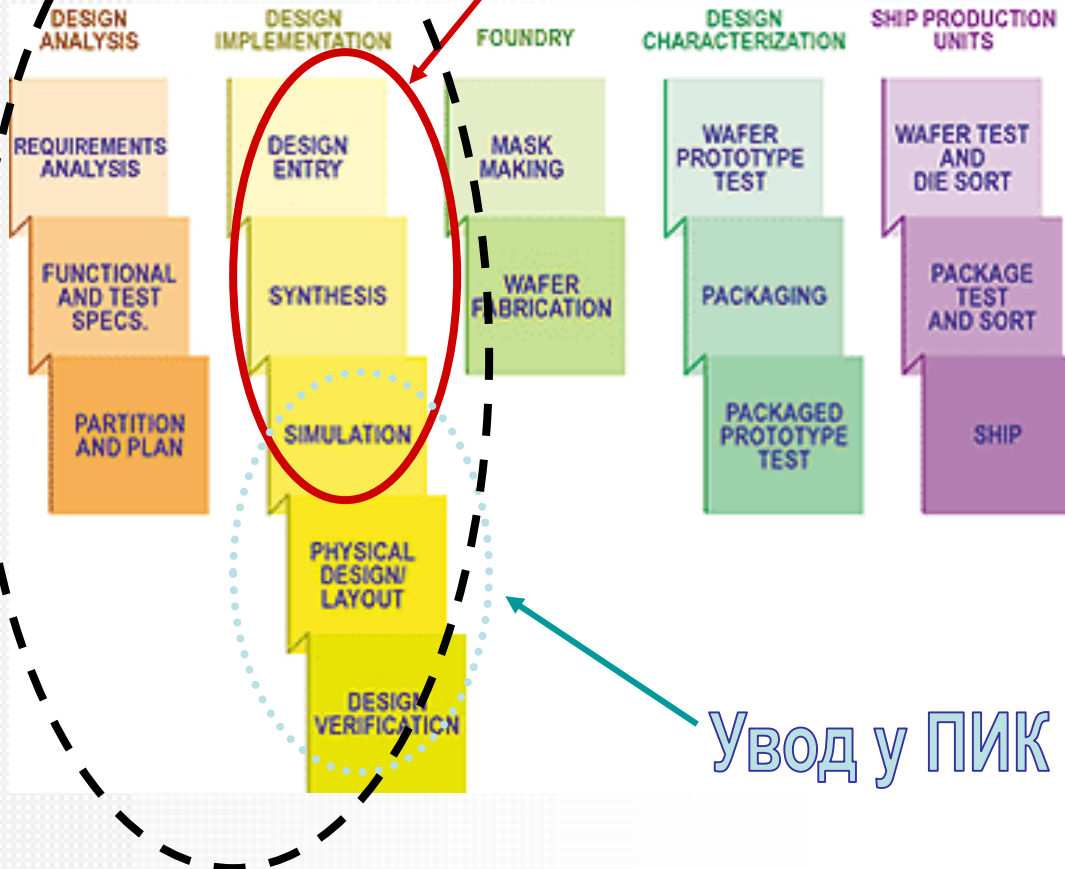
DESIGN ANALYSIS

REQUIREMENTS ANALYSIS

FUNCTIONAL AND TEST SPECS.

PARTITION AND PLAN

DESIGN IMPLEMENTATION

DESIGN ENTRY

SYNTHESIS

SIMULATION

PHYSICAL DESIGN/ LAYOUT

DESIGN VERIFICATION

FOUNDRY

MASK MAKING

WAFER FABRICATION

DESIGN CHARACTERIZATION

WAFER PROTOTYPE TEST

PACKAGING

PACKAGED PROTOTYPE TEST

SHIP PRODUCTION UNITS

WAFER TEST AND DIE SORT

PACKAGE TEST AND SORT

SHIP

Увод у ПИК